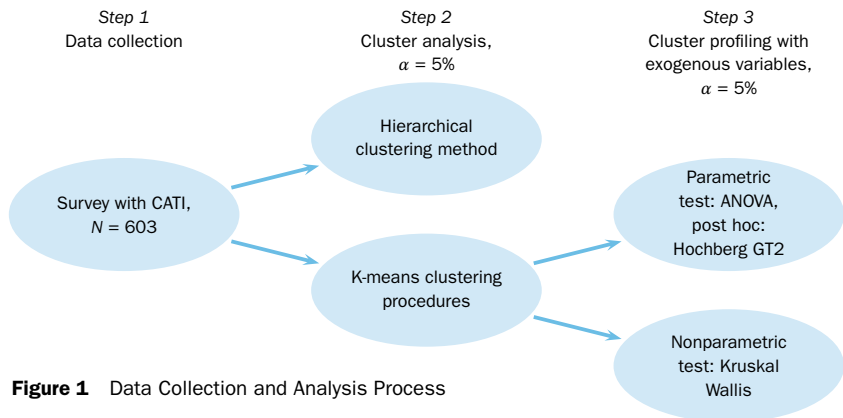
*Step 1*
Data collection

*Step 2*
Cluster analysis, $\alpha = 5\%$

*Step 3*
Cluster profiling with exogenous variables, $\alpha = 5\%$

Hierarchical clustering method

Survey with CATI, $N = 603$

Parametric test: ANOVA, post hoc: Hochberg GT2

K-means clustering procedures

Nonparametric test: Kruskal Wallis

**Figure 1** Data Collection and Analysis Process